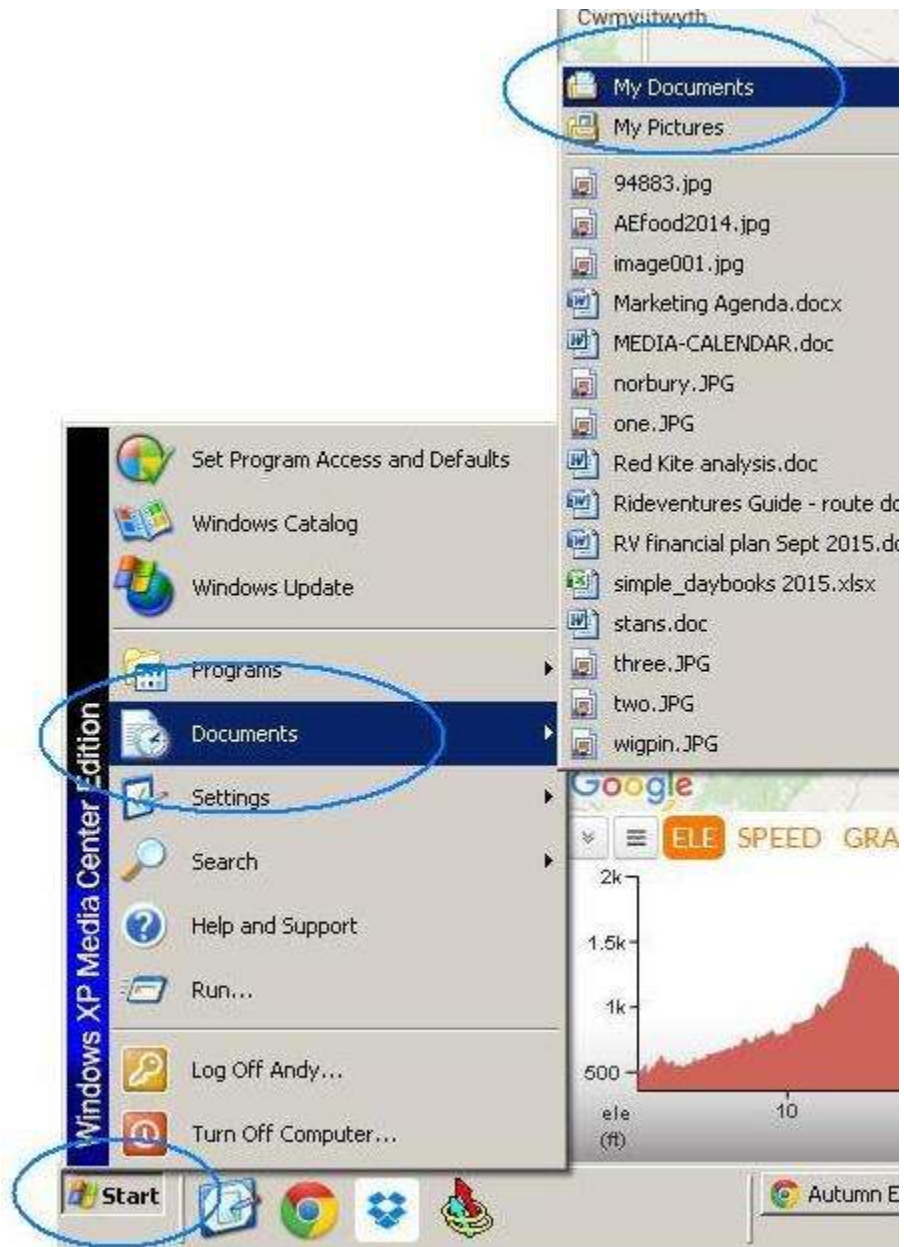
Cwmystwyth

My Documents
My Pictures
94883.jpg
AEfood2014.jpg
image001.jpg
Marketing Agenda.docx
MEDIA-CALENDAR.doc
norbury.JPG
one.JPG
Red Kite analysis.doc
Rideventures Guide - route do
RV financial plan Sept 2015.do
simple_daybooks 2015.xlsx
stans.doc
three.JPG
two.JPG
wigpin.JPG

Windows XP Media Center Edition

Set Program Access and Defaults
Windows Catalog
Windows Update
Programs
Documents
Settings
Search
Help and Support
Run...
Log Off Andy...
Turn Off Computer...

Google
ELE SPEED GRA
2k
1.5k
1k
500
ele (ft)
10

Start
Autumn E